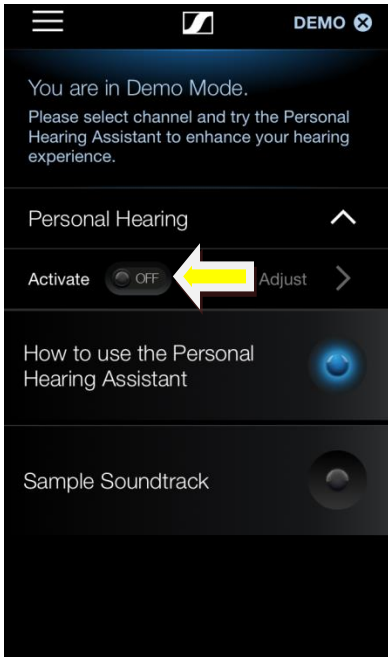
DEMO

You are in Demo Mode.
Please select channel and try the Personal Hearing Assistant to enhance your hearing experience.

Personal Hearing

Activate OFF Adjust

How to use the Personal Hearing Assistant

Sample Soundtrack